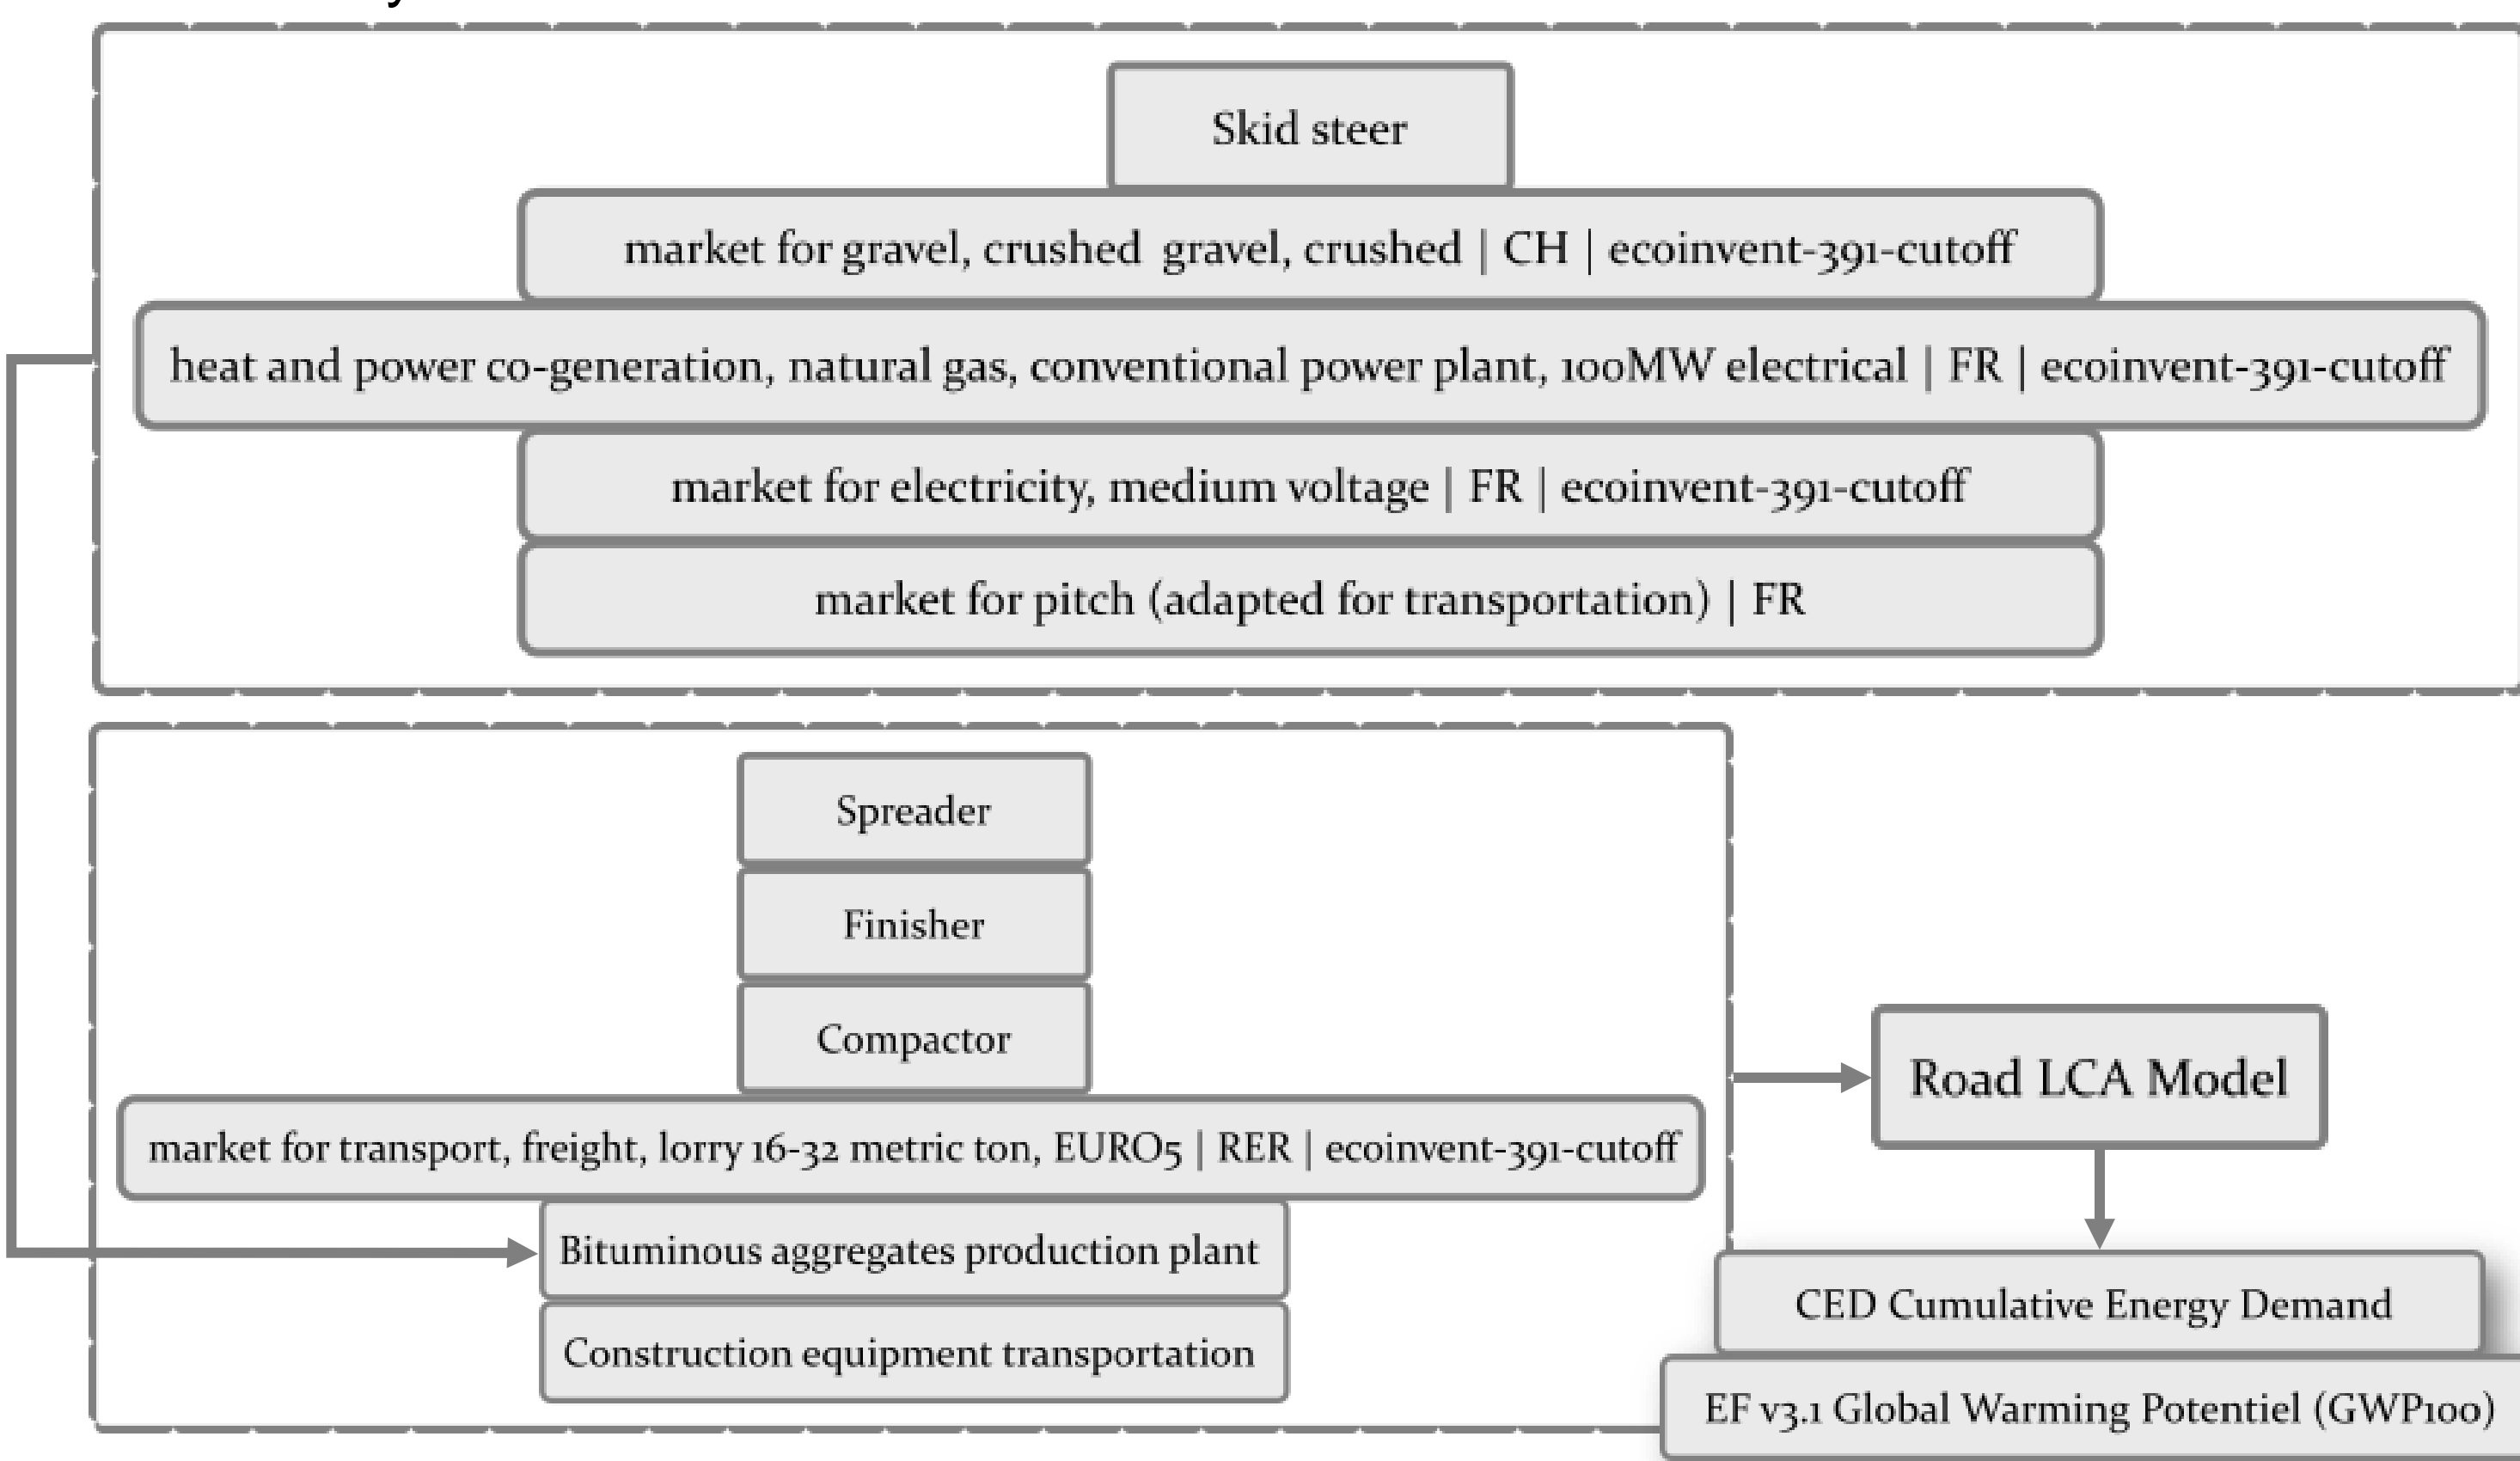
Skid steer

market for gravel, crushed gravel, crushed | CH | ecoinvent-391-cutoff

heat and power co-generation, natural gas, conventional power plant, 100MW electrical | FR | ecoinvent-391-cutoff

market for electricity, medium voltage | FR | ecoinvent-391-cutoff

market for pitch (adapted for transportation) | FR

Spreader

Finisher

Compactor

market for transport, freight, lorry 16-32 metric ton, EURO5 | RER | ecoinvent-391-cutoff

Bituminous aggregates production plant

Construction equipment transportation

Road LCA Model

CED Cumulative Energy Demand

EF v3.1 Global Warming Potentiel (GWP100)